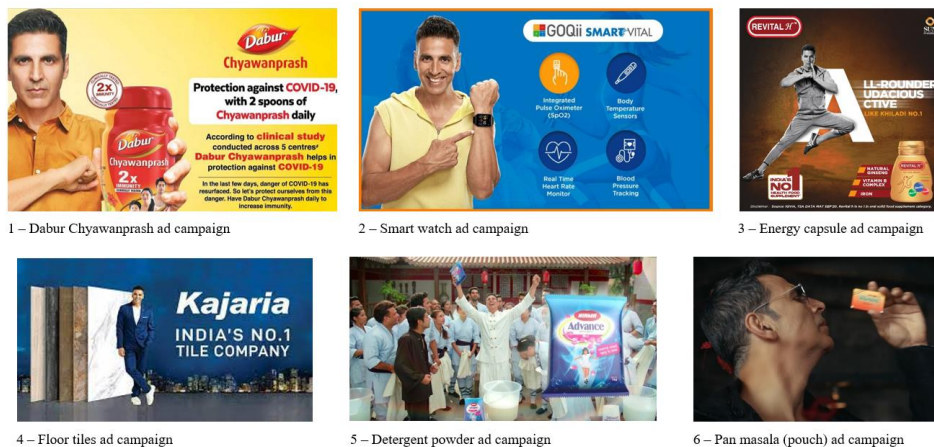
Dabur
Chyawanprash

2x IMMUNITY

Dabur
Chyawanprash
2x IMMUNITY

Protection against COVID-19, with 2 spoons of Chyawanprash daily

According to clinical study conducted across 5 centres² Dabur Chyawanprash helps in protection against COVID-19

In the last few days, danger of COVID-19 has resurfaced. So let's protect ourselves from this danger. Have Dabur Chyawanprash daily to increase immunity.

1 – Dabur Chyawanprash ad campaign

GOQii SMART VITAL

Integrated Pulse Oximeter (SpO2)

Body Temperature Sensors

Real Time Heart Rate Monitor

Blood Pressure Tracking

2 – Smart watch ad campaign

REVITAL H

ALL-ROUNDER
UDACIOUS
ACTIVE
LIKE KHILADI NO.1

INDIA'S NO.1

NATURAL GINSENG
VITAMIN B COMPLEX
IRON

REVITAL H

3 – Energy capsule ad campaign

Kajaria
INDIA'S NO.1
TILE COMPANY

4 – Floor tiles ad campaign

Advance

5 – Detergent powder ad campaign

6 – Pan masala (pouch) ad campaign